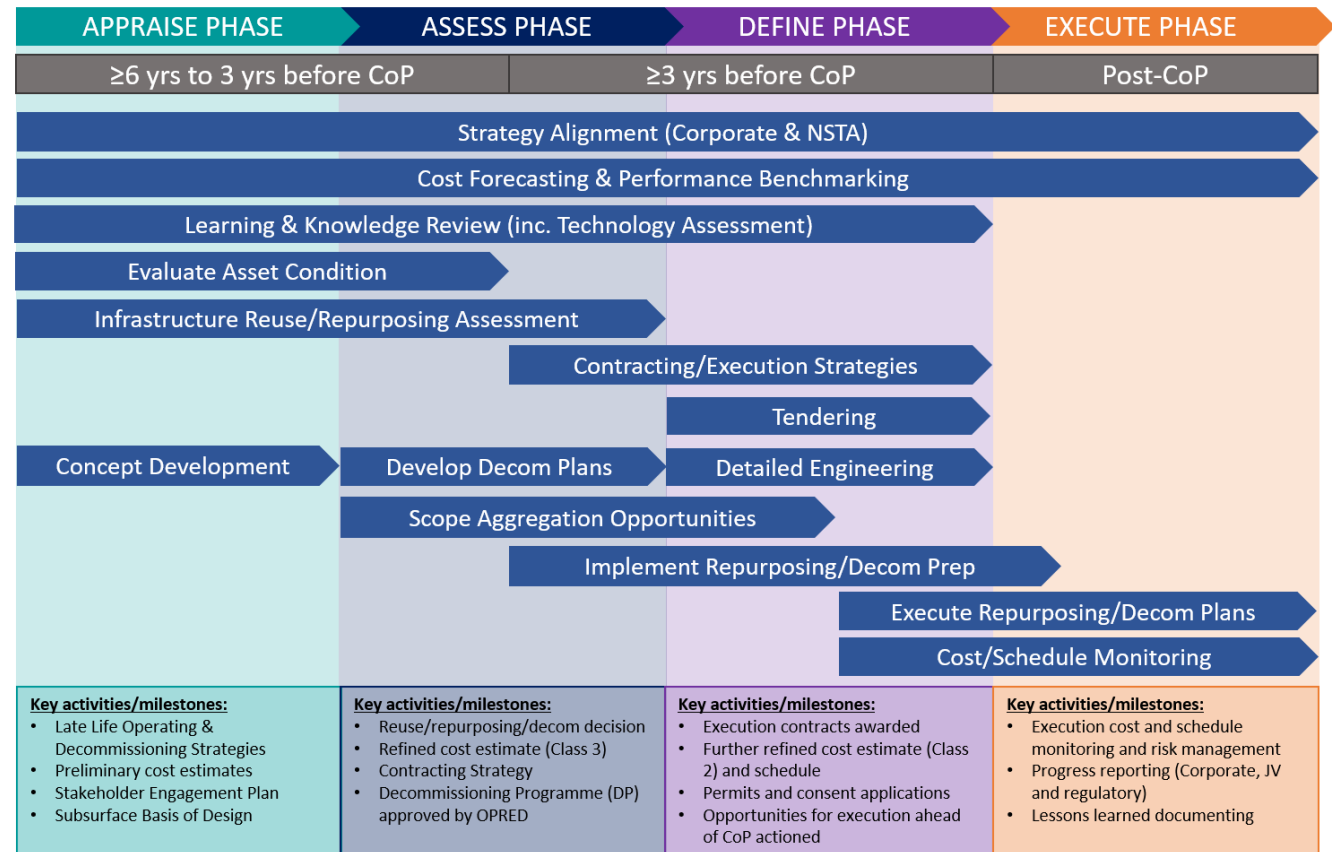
APPRAISE PHASE
ASSESS PHASE
DEFINE PHASE
EXECUTE PHASE

≥6 yrs to 3 yrs before CoP
≥3 yrs before CoP
Post-CoP

Strategy Alignment (Corporate & NSTA)

Cost Forecasting & Performance Benchmarking

Learning & Knowledge Review (inc. Technology Assessment)

Evaluate Asset Condition

Infrastructure Reuse/Repurposing Assessment

Contracting/Execution Strategies

Tendering

Concept Development
Develop Decom Plans
Detailed Engineering

Scope Aggregation Opportunities

Implement Repurposing/Decom Prep

Execute Repurposing/Decom Plans

Cost/Schedule Monitoring

Key activities/milestones:
- Late Life Operating & Decommissioning Strategies
- Preliminary cost estimates
- Stakeholder Engagement Plan
- Subsurface Basis of Design

Key activities/milestones:
- Reuse/repurposing/decom decision
- Refined cost estimate (Class 3)
- Contracting Strategy
- Decommissioning Programme (DP) approved by OPRED

Key activities/milestones:
- Execution contracts awarded
- Further refined cost estimate (Class 2) and schedule
- Permits and consent applications
- Opportunities for execution ahead of CoP actioned

Key activities/milestones:
- Execution cost and schedule monitoring and risk management
- Progress reporting (Corporate, JV and regulatory)
- Lessons learned documenting